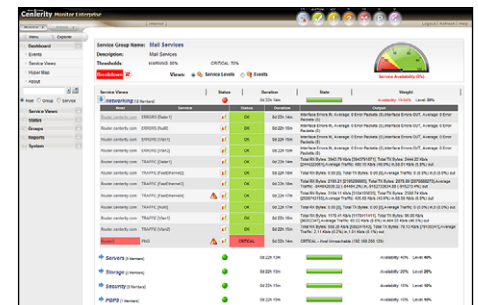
Centerity Monitor Enterprise

Menu Explorer

Dashboard
Events
Service Views
Global Map
About

Service Views
Status
Groups
Reports
System

Service Group Name: Mail Services
Description: Mail Services
Thresholds: WARNING 85% CRITICAL 70%
Breakdown

Views: Service Levels Events

Service Availability (3%)

| Service Views | | Status | Duration | State | Weight |
|---|---|---|---|---|---|
| Networking | | | 0d 22h 13m | | Availability: 15.60% Level 20% |
| Host | Service | Status | Duration | Output | |
| Router.centerity.com | ERRORS[Dialer1] | OK | 0d 22h 13m | Interface Errors IN: Average: 0 Error Packets | |
| Router.centerity.com | ERRORS[Null0] | OK | 0d 22h 13m | Interface Errors IN: Average: 0 Error Packets | |
| Router.centerity.com | ERRORS[Vlan1] | OK | 0d 22h 13m | Interface Errors IN: Average: 0 Error Packets | |
| Router.centerity.com | ERRORS[Vlan2] | OK | 0d 22h 13m | Interface Errors IN: Average: 0 Error Packets | |
| Router.centerity.com | TRAFFIC[Dialer1] | OK | 0d 22h 13m | Total RX Bytes | |
| Router.centerity.com | TRAFFIC[FastEthernet0] | OK | 0d 22h 13m | Total RX Bytes | |
| Router.centerity.com | TRAFFIC[FastEthernet1] | OK | 0d 22h 13m | Total RX Bytes | |
| Router.centerity.com | TRAFFIC[FastEthernet2] | OK | 0d 22h 13m | Total RX Bytes | |
| Router.centerity.com | TRAFFIC[Null0] | OK | 0d 22h 13m | Total RX Bytes | |
| Router.centerity.com | TRAFFIC[Vlan1] | OK | 0d 22h 13m | Total RX Bytes | |
| Router.centerity.com | TRAFFIC[Vlan2] | OK | 0d 22h 13m | Total RX Bytes | |
| Router | PING | CRITICAL | 0d 22h 13m | CRITICAL - Host Unreachable (192.168.200.129) | |
| Servers | | | 0d 22h 13m | | Availability: 40% Level 40% |
| Storage | | | 0d 22h 13m | | Availability: 10% Level 10% |
| Security | | | 0d 22h 13m | | Availability: 10% Level 10% |
| PBPS | | | 0d 22h 13m | | Availability: 10% Level 10% |